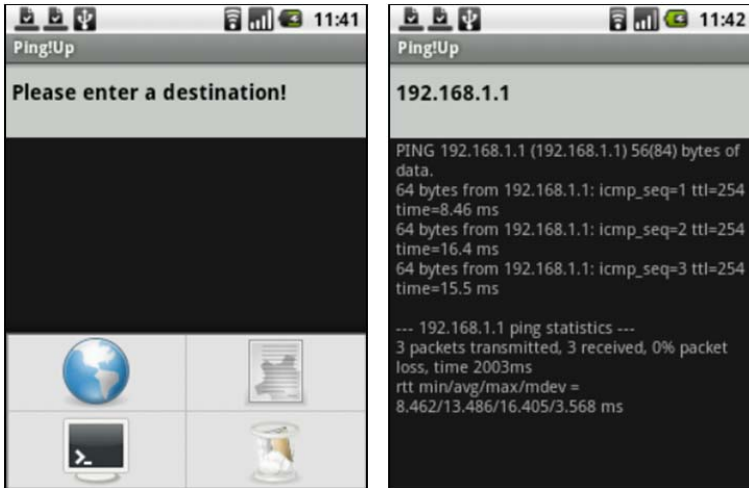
11:41

Ping!Up

Please enter a destination!

11:42

Ping!Up

192.168.1.1

PING 192.168.1.1 (192.168.1.1) 56(84) bytes of data.
64 bytes from 192.168.1.1: icmp_seq=1 ttl=254 time=8.46 ms
64 bytes from 192.168.1.1: icmp_seq=2 ttl=254 time=16.4 ms
64 bytes from 192.168.1.1: icmp_seq=3 ttl=254 time=15.5 ms

--- 192.168.1.1 ping statistics ---
3 packets transmitted, 3 received, 0% packet loss, time 2003ms
rtt min/avg/max/mdev = 8.462/13.486/16.405/3.568 ms